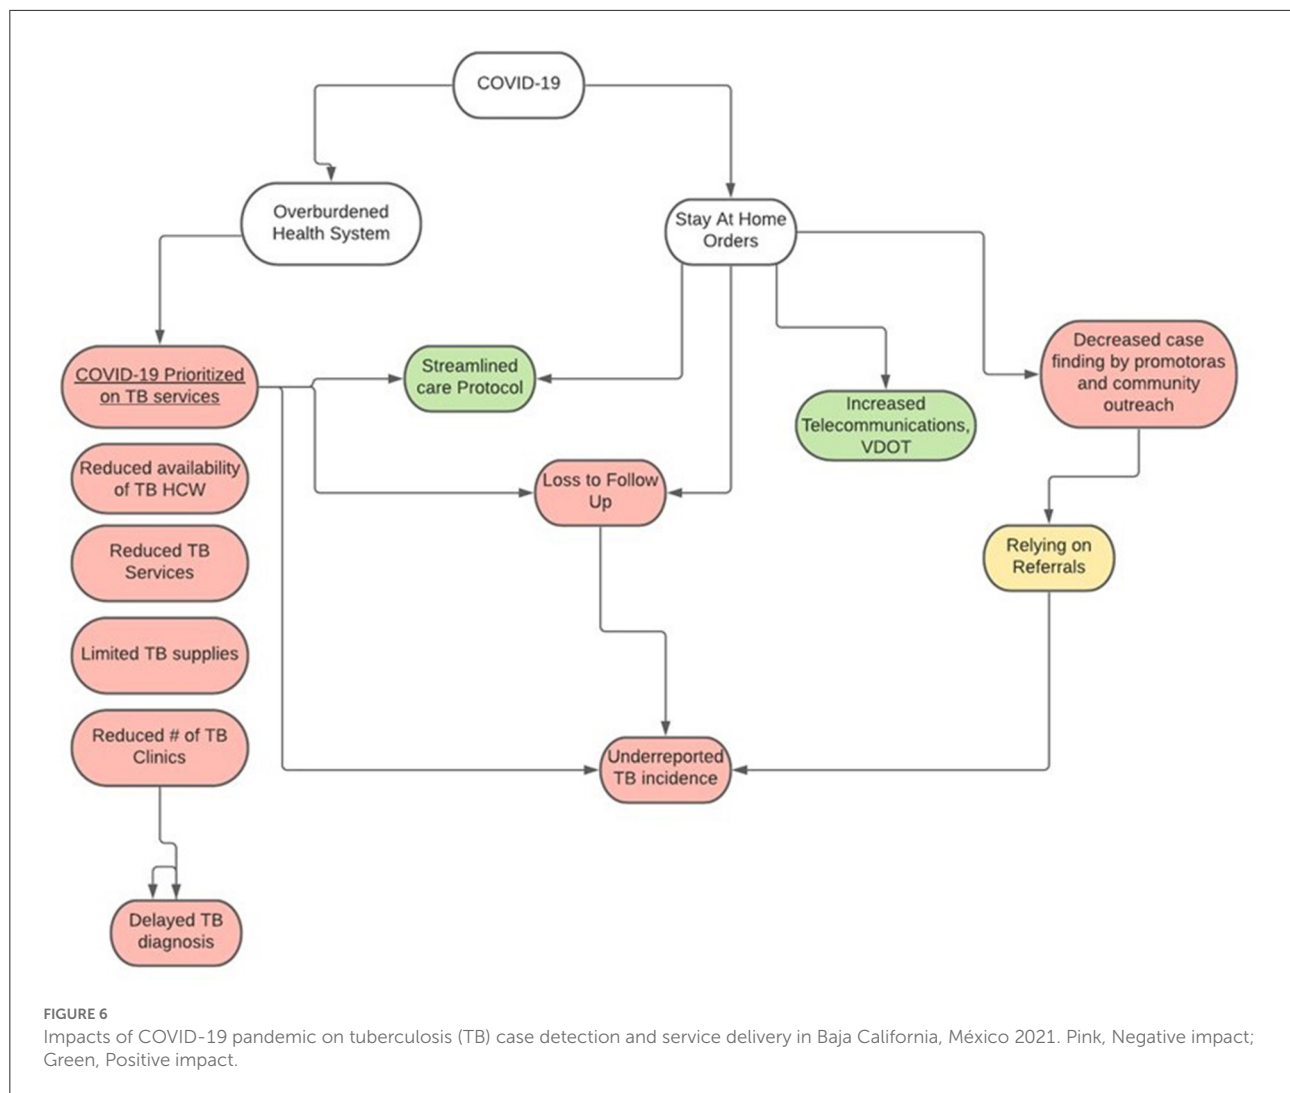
COVID-19

Overburdened Health System

Stay At Home Orders

COVID-19 Prioritized on TB services

Streamlined care Protocol

Increased Telecommunications, VDOT

Decreased case finding by promotoras and community outreach

Reduced availability of TB HCW

Loss to Follow Up

Reduced TB Services

Relying on Referrals

Limited TB supplies

Reduced # of TB Clinics

Underreported TB incidence

Delayed TB diagnosis

FIGURE 6
Impacts of COVID-19 pandemic on tuberculosis (TB) case detection and service delivery in Baja California, México 2021. Pink, Negative impact; Green, Positive impact.